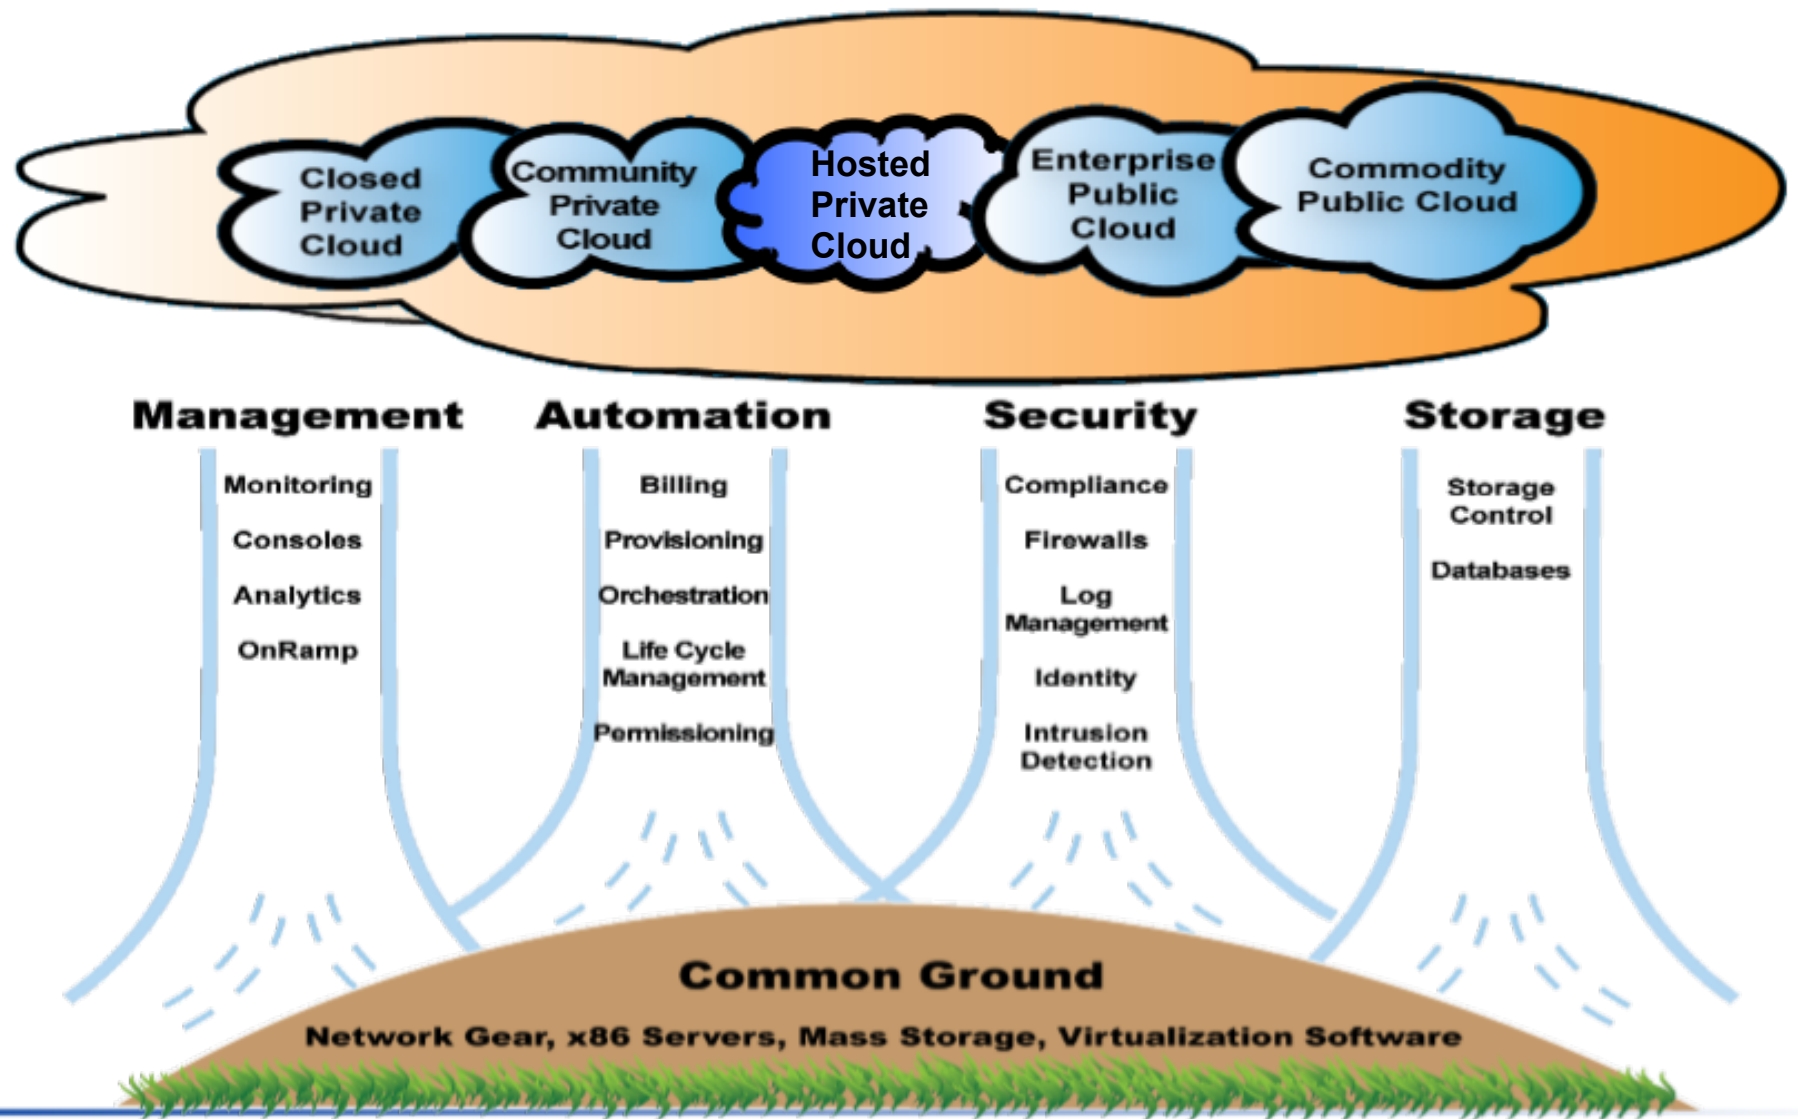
Closed Private Cloud

Community Private Cloud

Hosted Private Cloud

Enterprise Public Cloud

Commodity Public Cloud

Management

Monitoring

Consoles

Analytics

OnRamp

Automation

Billing

Provisioning

Orchestration

Life Cycle Management

Permissioning

Security

Compliance

Firewalls

Log Management

Identity

Intrusion Detection

Storage

Storage Control

Databases

Common Ground

Network Gear, x86 Servers, Mass Storage, Virtualization Software